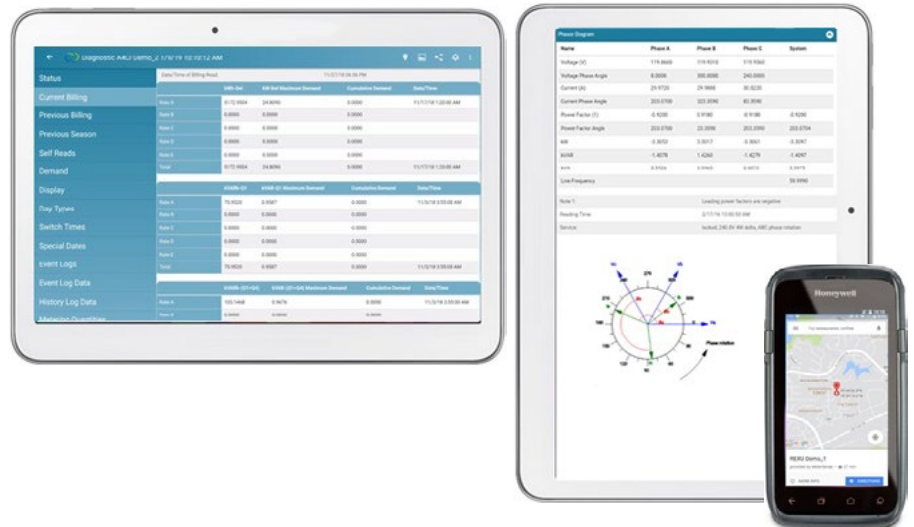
Diagnostic AMD Demo_2 1/9/19 10:10:12 AM

Status
Current Billing
Previous Billing
Previous Season
Self Reads
Demand
Display
Day Types
Switch Times
Special Dates
Event Logs
Event Log Data
History Log Data

Date/Time of Billing Read

| | kWh Del | kW Del Maximum Demand | Cumulative Demand | Date/Time |
|---|---|---|---|---|
| Rate A | 0172.9004 | 24.8090 | 0.0000 | 11/17/18 1:20:00 AM |
| Rate B | 0.0000 | 0.0000 | 0.0000 | |
| Rate C | 0.0000 | 0.0000 | 0.0000 | |
| Rate D | 0.0000 | 0.0000 | 0.0000 | |
| Rate E | 0.0000 | 0.0000 | 0.0000 | |
| Total | 0172.9004 | 24.8090 | 0.0000 | 11/17/18 1:20:00 AM |

Phase Diagram

| Name | Phase A | Phase B | Phase C | System |
|---|---|---|---|---|
| Voltage (V) | 119.8600 | 119.9310 | 119.9360 | |
| Voltage Phase Angle | 0.0000 | 120.0000 | 240.0000 | |
| Current (A) | 29.9720 | 29.9800 | 30.0220 | |
| Current Phase Angle | 203.0700 | 323.3090 | 83.3590 | |
| Power Factor (?) | -0.9200 | 0.9180 | -0.9180 | -0.9200 |
| Power Factor Angle | 203.0700 | 23.3090 | 203.3590 | 203.0704 |
| kW | -3.3053 | 3.3017 | -3.3061 | -3.3097 |
| kVAR | -1.4078 | 1.4260 | -1.4279 | -1.4097 |
| Line Frequency | | | | 59.9990 |

Note 1: Leading power factors are negative
Reading Time: 2/17/18 10:00:50 AM
Service: locked, 240.0V 4W delta, ABC phase rotation

Phase rotation

Honeywell
REXU Demo_1